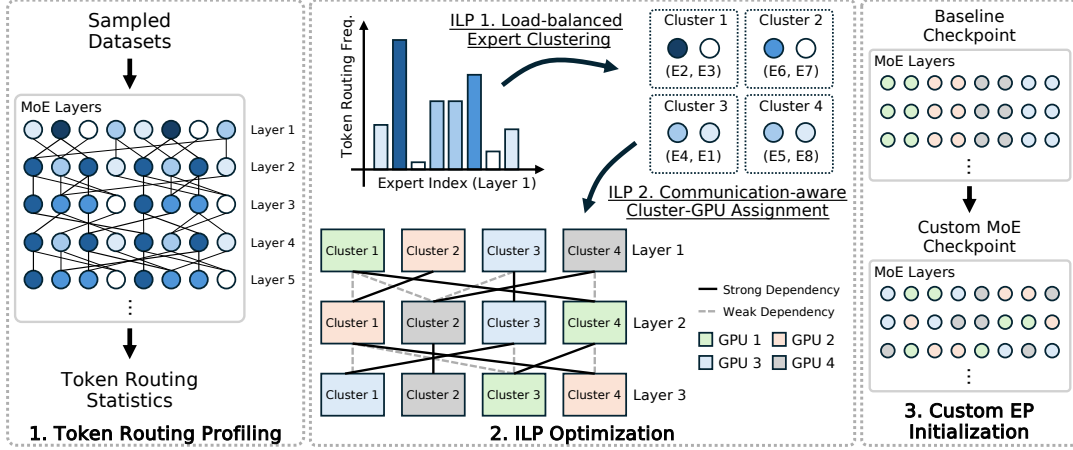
Sampled Datasets

MoE Layers

Layer 1
Layer 2
Layer 3
Layer 4
Layer 5
⋮

Token Routing Statistics

1. Token Routing Profiling

ILP 1. Load-balanced Expert Clustering

Token Routing Freq.

Expert Index (Layer 1)

Cluster 1
(E2, E3)

Cluster 2
(E6, E7)

Cluster 3
(E4, E1)

Cluster 4
(E5, E8)

ILP 2. Communication-aware Cluster-GPU Assignment

Cluster 1 Cluster 2 Cluster 3 Cluster 4 Layer 1

Cluster 1 Cluster 2 Cluster 3 Cluster 4 Layer 2

Cluster 1 Cluster 2 Cluster 3 Cluster 4 Layer 3

Strong Dependency
Weak Dependency

GPU 1 GPU 2
GPU 3 GPU 4

2. ILP Optimization

Baseline Checkpoint

MoE Layers
⋮

Custom MoE Checkpoint

MoE Layers
⋮

3. Custom EP Initialization